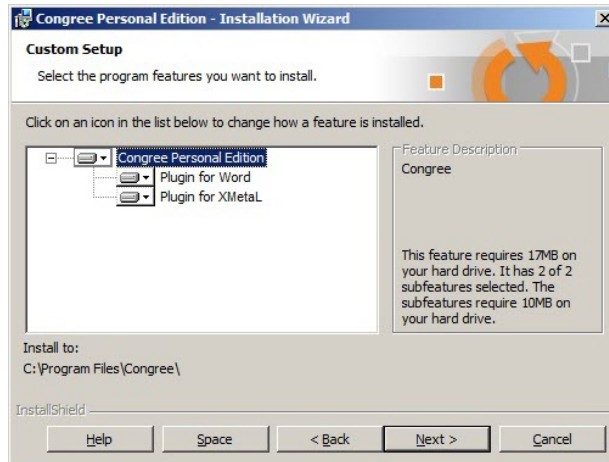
Congree Personal Edition - Installation Wizard

Custom Setup

Select the program features you want to install.

Click on an icon in the list below to change how a feature is installed.

Congree Personal Edition
Plugin for Word
Plugin for XMetaL

Feature Description
Congree

This feature requires 17MB on your hard drive. It has 2 of 2 subfeatures selected. The subfeatures require 10MB on your hard drive.

Install to:
C:\Program Files\Congree\

InstallShield

Help | Space | < Back | Next > | Cancel